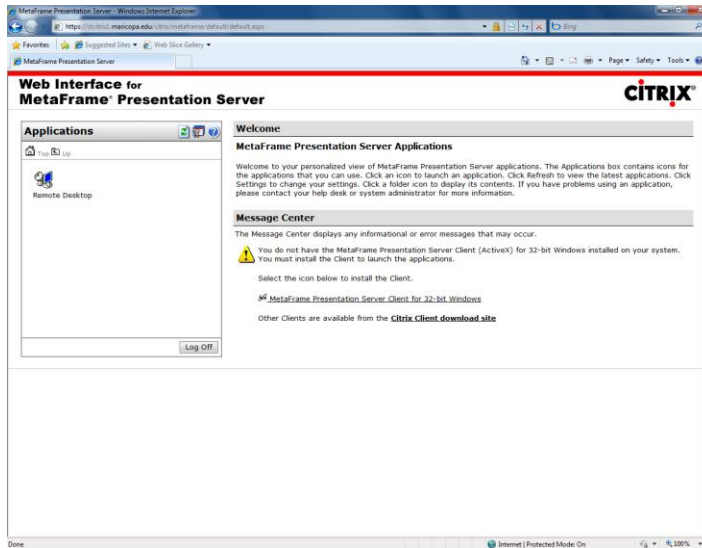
MetaFrame Presentation Server - Windows Internet Explorer

https://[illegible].maricopa.edu/citrix/metaframe/default/default.aspx

Bing

Favorites

Suggested Sites ▾

Web Slice Gallery ▾

MetaFrame Presentation Server

Page ▾ Safety ▾ Tools ▾

Web Interface for
MetaFrame® Presentation Server

CiTRIX®

Applications

Top Up

Remote Desktop

Log Off

Welcome

MetaFrame Presentation Server Applications

Welcome to your personalized view of MetaFrame Presentation Server applications. The Applications box contains icons for the applications that you can use. Click an icon to launch an application. Click Refresh to view the latest applications. Click Settings to change your settings. Click a folder icon to display its contents. If you have problems using an application, please contact your help desk or system administrator for more information.

Message Center

The Message Center displays any informational or error messages that may occur.

You do not have the MetaFrame Presentation Server Client (ActiveX) for 32-bit Windows installed on your system. You must install the Client to launch the applications.

Select the icon below to install the Client.

MetaFrame Presentation Server Client for 32-bit Windows

Other Clients are available from the Citrix Client download site

Done

Internet | Protected Mode: On

100%